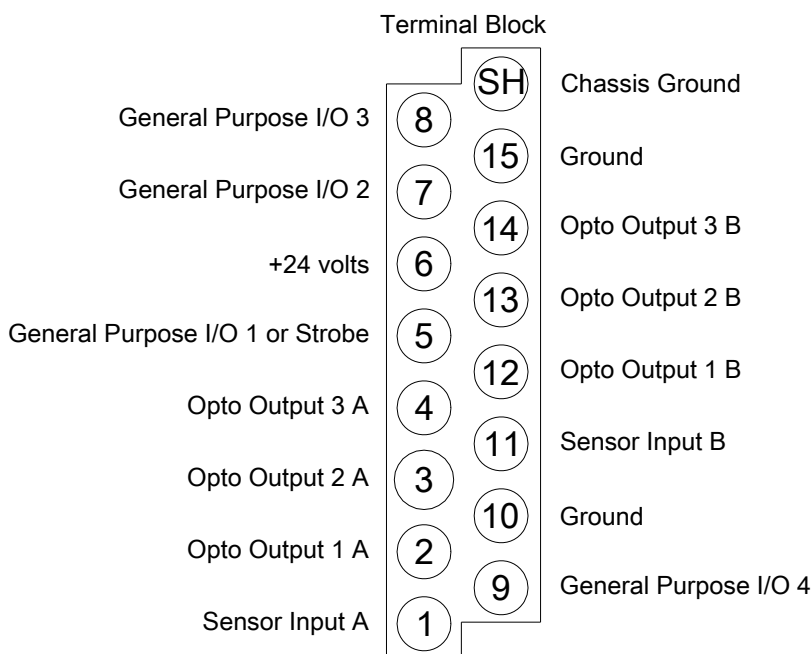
Terminal Block

SH Chassis Ground

General Purpose I/O 3 8

15 Ground

General Purpose I/O 2 7

14 Opto Output 3 B

+24 volts 6

13 Opto Output 2 B

General Purpose I/O 1 or Strobe 5

12 Opto Output 1 B

Opto Output 3 A 4

11 Sensor Input B

Opto Output 2 A 3

10 Ground

Opto Output 1 A 2

9 General Purpose I/O 4

Sensor Input A 1